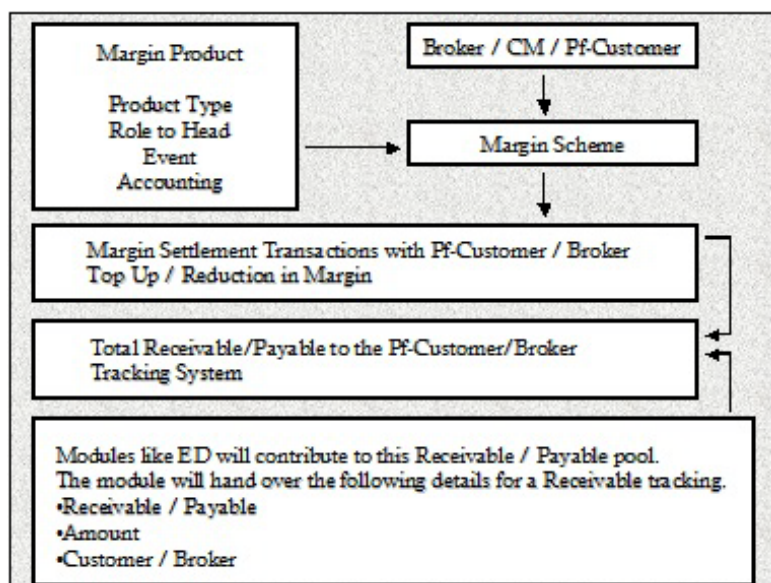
Margin Product

Product Type
Role to Head
Event
Accounting

Broker / CM / Pf-Customer

Margin Scheme

Margin Settlement Transactions with Pf-Customer / Broker
Top Up / Reduction in Margin

Total Receivable/Payable to the Pf-Customer/Broker
Tracking System

Modules like ED will contribute to this Receivable / Payable pool.
The module will hand over the following details for a Receivable tracking.
•Receivable / Payable
•Amount
•Customer / Broker